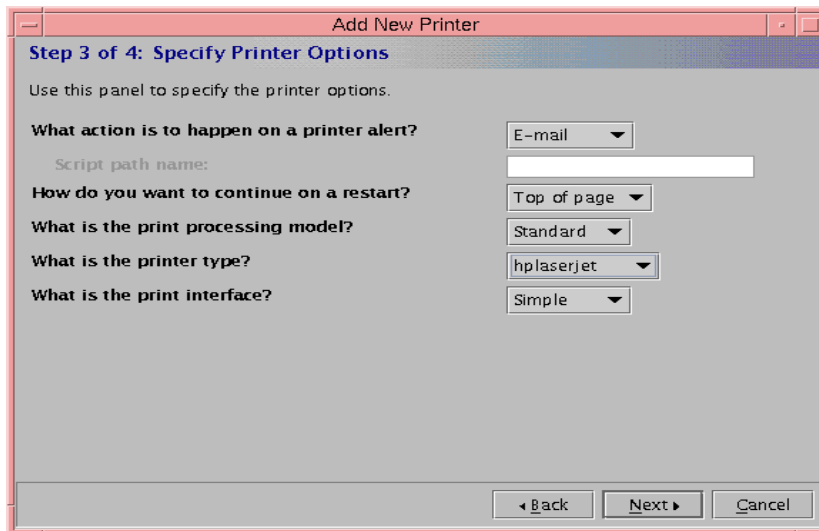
Add New Printer

Step 3 of 4: Specify Printer Options

Use this panel to specify the printer options.

What action is to happen on a printer alert? E-mail

Script path name:

How do you want to continue on a restart? Top of page

What is the print processing model? Standard

What is the printer type? hplaserjet

What is the print interface? Simple

Back Next Cancel